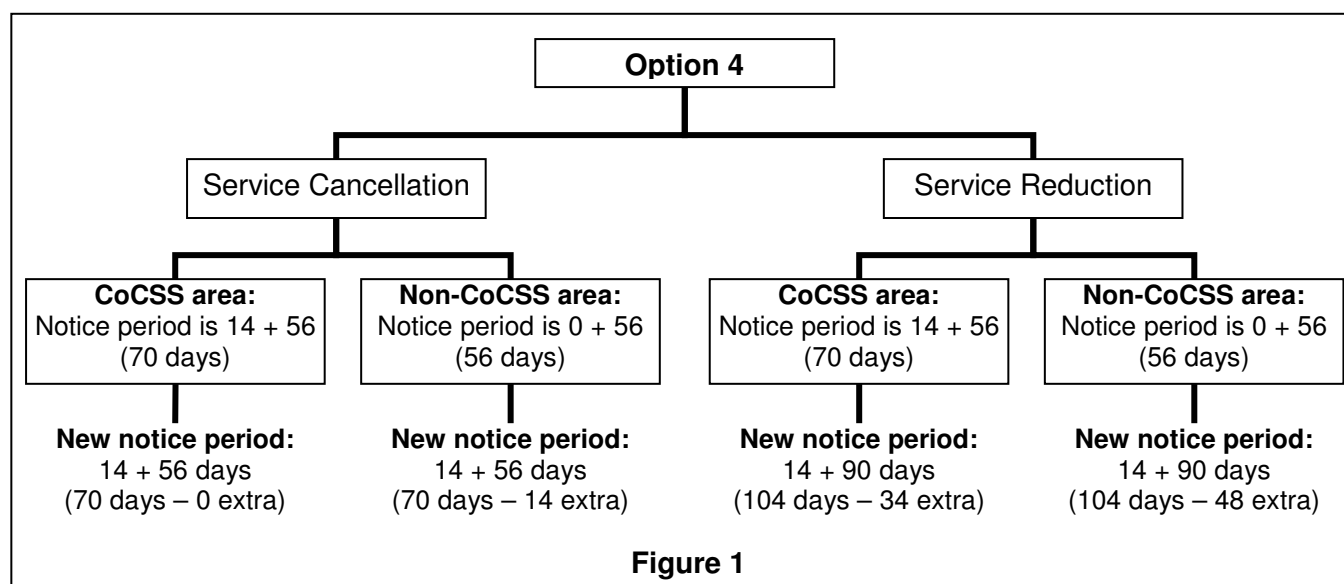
Option 4

Service Cancellation

Service Reduction

**CoCSS area:** Notice period is 14 + 56 (70 days)

**New notice period:** 14 + 56 days (70 days – 0 extra)

**Non-CoCSS area:** Notice period is 0 + 56 (56 days)

**New notice period:** 14 + 56 days (70 days – 14 extra)

**CoCSS area:** Notice period is 14 + 56 (70 days)

**New notice period:** 14 + 90 days (104 days – 34 extra)

**Non-CoCSS area:** Notice period is 0 + 56 (56 days)

**New notice period:** 14 + 90 days (104 days – 48 extra)

**Figure 1**